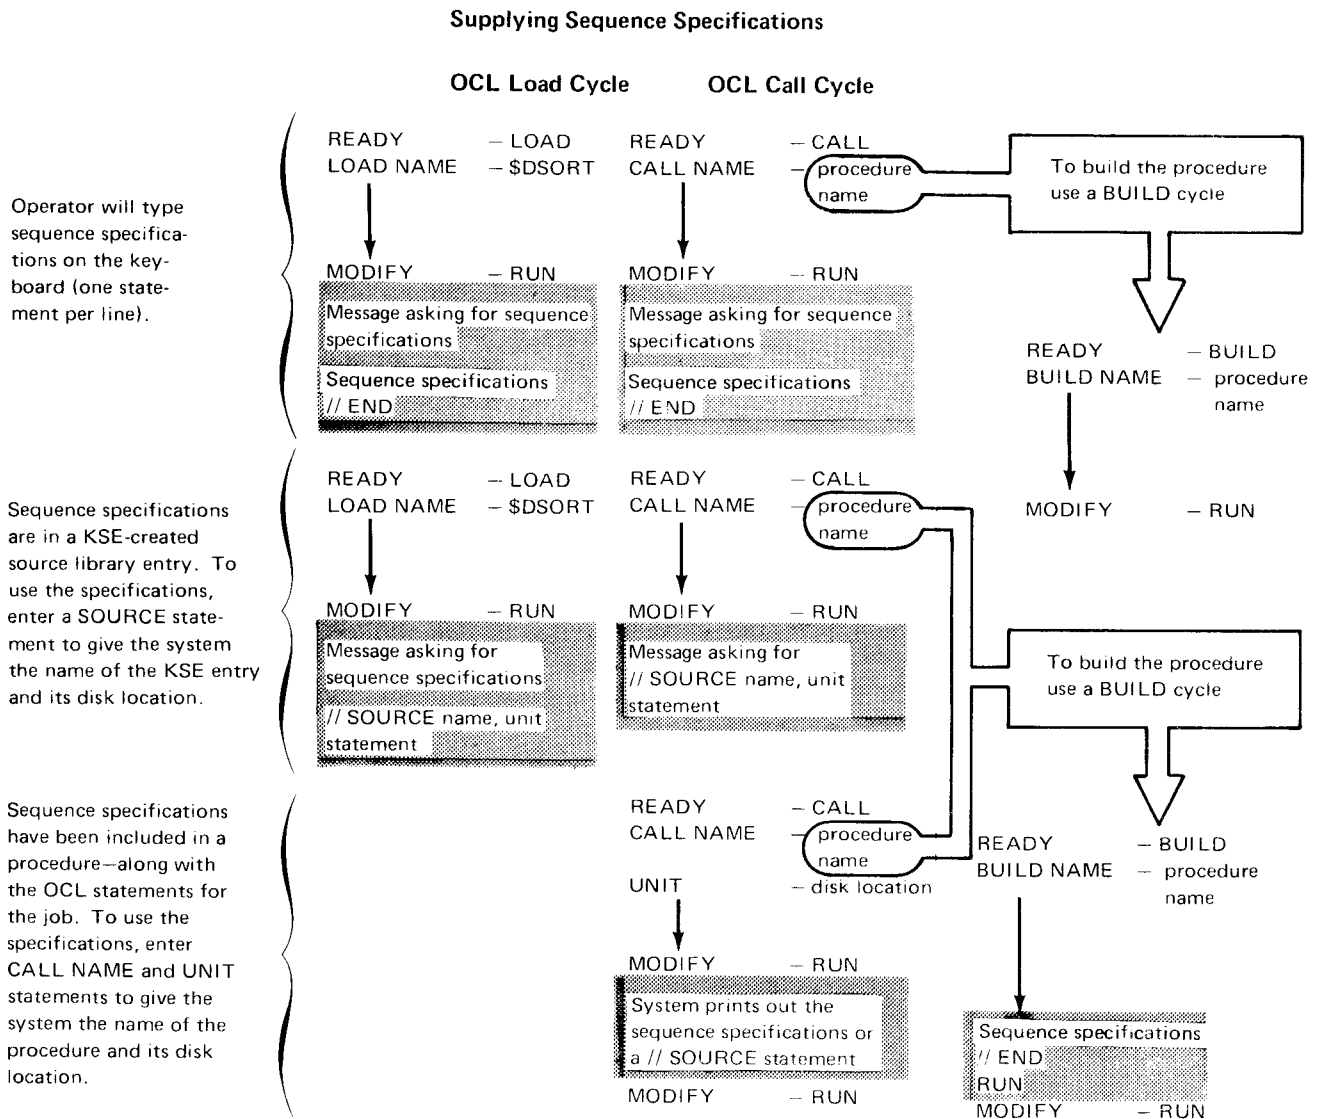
Supplying Sequence Specifications

OCL Load Cycle

OCL Call Cycle

Operator will type sequence specifications on the keyboard (one statement per line).

READY – LOAD
LOAD NAME – $DSORT

MODIFY – RUN
Message asking for sequence specifications
Sequence specifications
// END

READY – CALL
CALL NAME – procedure name

MODIFY – RUN
Message asking for sequence specifications
Sequence specifications
// END

To build the procedure use a BUILD cycle

READY – BUILD
BUILD NAME – procedure name

MODIFY – RUN

Sequence specifications are in a KSE-created source library entry. To use the specifications, enter a SOURCE statement to give the system the name of the KSE entry and its disk location.

READY – LOAD
LOAD NAME – $DSORT

MODIFY – RUN
Message asking for sequence specifications
// SOURCE name, unit statement

READY – CALL
CALL NAME – procedure name

MODIFY – RUN
Message asking for // SOURCE name, unit statement

To build the procedure use a BUILD cycle

Sequence specifications have been included in a procedure–along with the OCL statements for the job. To use the specifications, enter CALL NAME and UNIT statements to give the system the name of the procedure and its disk location.

READY – CALL
CALL NAME – procedure name
UNIT – disk location

MODIFY – RUN
System prints out the sequence specifications or a // SOURCE statement
MODIFY – RUN

READY – BUILD
BUILD NAME – procedure name

Sequence specifications
// END
RUN
MODIFY – RUN